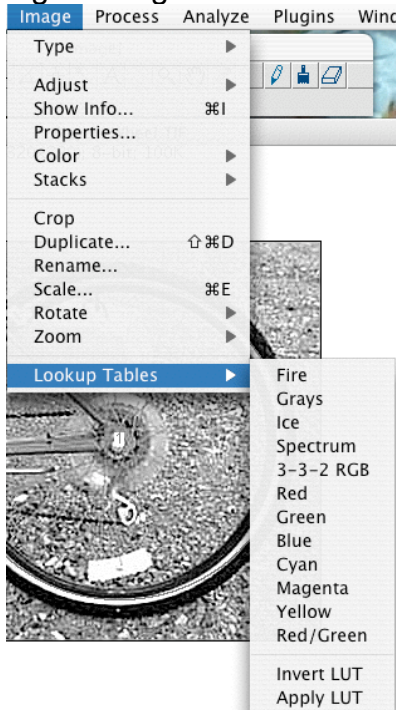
Image Process Analyze Plugins Wind

Type
Adjust
Show Info... ⌘I
Properties...
Color
Stacks
Crop
Duplicate... ⇧⌘D
Rename...
Scale... ⌘E
Rotate
Zoom
Lookup Tables

Fire
Grays
Ice
Spectrum
3-3-2 RGB
Red
Green
Blue
Cyan
Magenta
Yellow
Red/Green
Invert LUT
Apply LUT